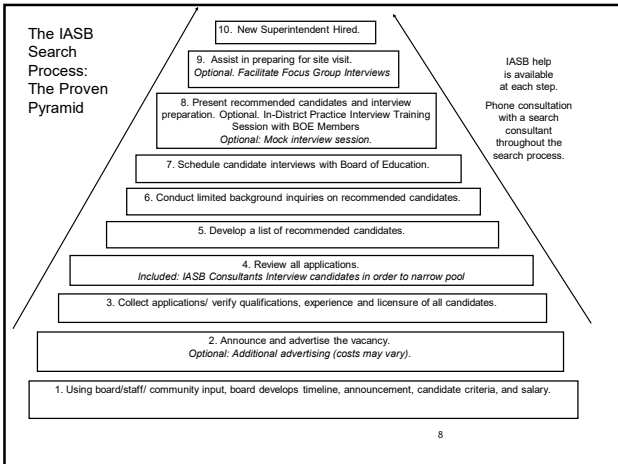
The IASB Search Process: The Proven Pyramid

10. New Superintendent Hired.

9. Assist in preparing for site visit.
Optional. Facilitate Focus Group Interviews

8. Present recommended candidates and interview preparation. Optional. In-District Practice Interview Training Session with BOE Members
Optional: Mock interview session.

7. Schedule candidate interviews with Board of Education.

6. Conduct limited background inquiries on recommended candidates.

5. Develop a list of recommended candidates.

4. Review all applications.
Included: IASB Consultants Interview candidates in order to narrow pool

3. Collect applications/ verify qualifications, experience and licensure of all candidates.

2. Announce and advertise the vacancy.
Optional: Additional advertising (costs may vary).

1. Using board/staff/ community input, board develops timeline, announcement, candidate criteria, and salary.

IASB help is available at each step.

Phone consultation with a search consultant throughout the search process.

8